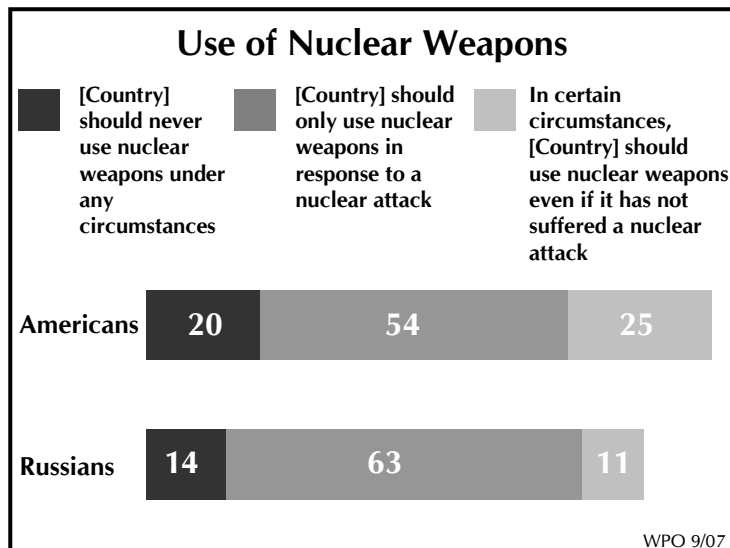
Use of Nuclear Weapons

[Country] should never use nuclear weapons under any circumstances

[Country] should only use nuclear weapons in response to a nuclear attack

In certain circumstances, [Country] should use nuclear weapons even if it has not suffered a nuclear attack

Americans 20 54 25

Russians 14 63 11

WPO 9/07